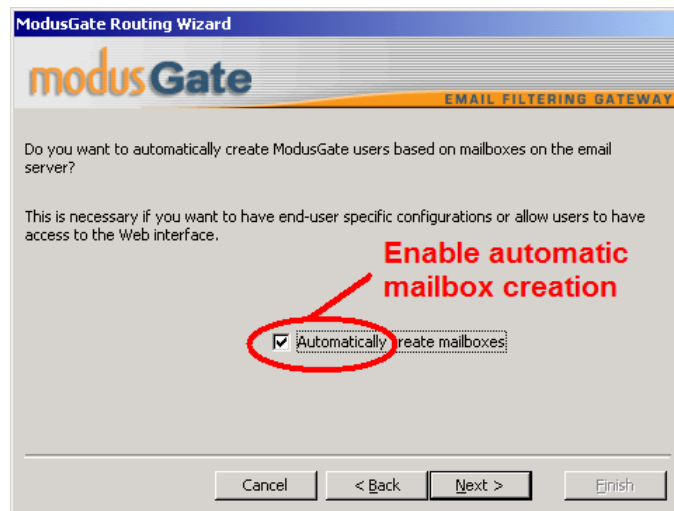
ModusGate Routing Wizard

modusGate

EMAIL FILTERING GATEWAY

Do you want to automatically create ModusGate users based on mailboxes on the email server?

This is necessary if you want to have end-user specific configurations or allow users to have access to the Web interface.

Enable automatic mailbox creation

Automatically create mailboxes

Cancel

< Back

Next >

Finish